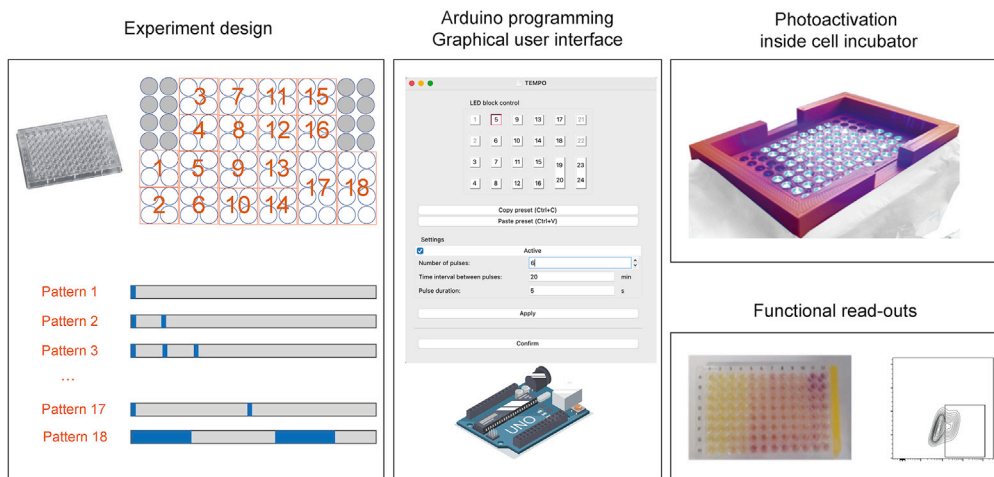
Experiment design

3 7 11 15
4 8 12 16
1 5 9 13
17 18
2 6 10 14

Pattern 1
Pattern 2
Pattern 3
...
Pattern 17
Pattern 18

Arduino programming
Graphical user interface

TEMPO

LED block control

1 5 9 13 17 21
2 6 10 14 18 22
3 7 11 15 19 23
4 8 12 16 20 24

Copy preset (Ctrl+C)
Paste preset (Ctrl+V)

Settings

Active

Number of pulses: 6
Time interval between pulses: 20 min
Pulse duration: 5 s

Apply

Confirm

UNO

Photoactivation
inside cell incubator

Functional read-outs